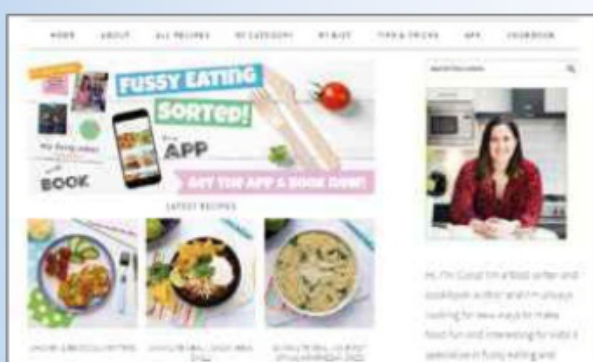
HOME ABOUT ALL RECIPES BY CATEGORY MY BIZ TIPS & TRICKS APP COOKBOOK

FUSSY EATING SORTED!

APP

BOOK

GET THE APP & BOOK NOW!

LATEST RECIPES

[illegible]

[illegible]

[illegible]

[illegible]

Hi, I'm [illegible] I'm a food writer and cookbook author and I'm always looking for new ways to make food fun and interesting for kids! I specialise in fussy eating and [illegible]